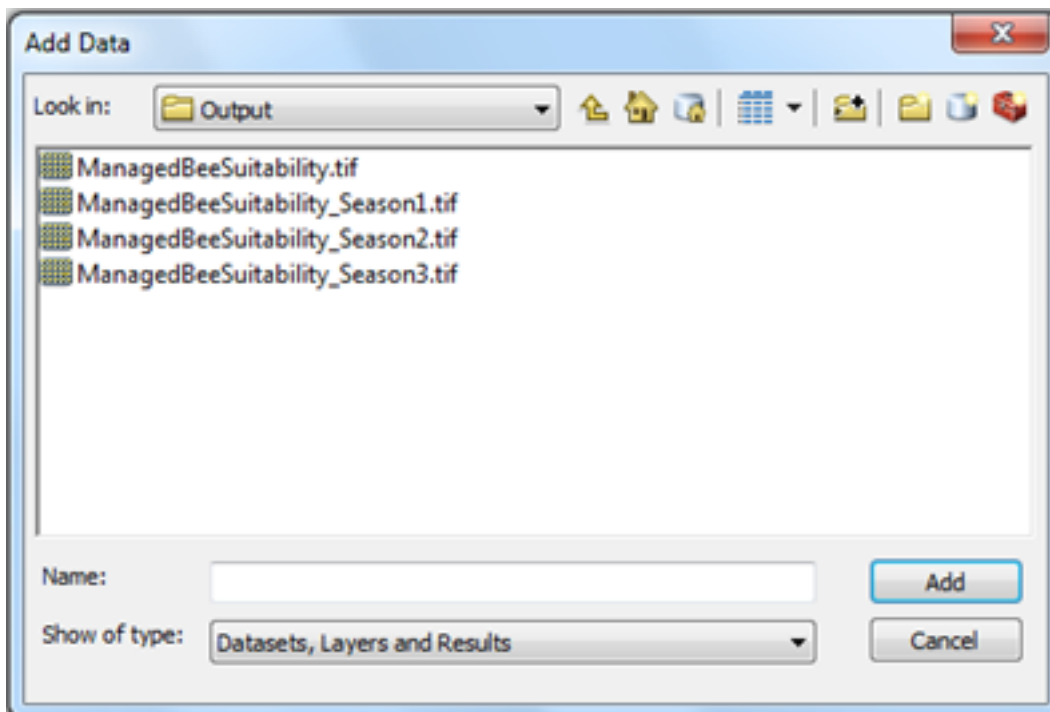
Add Data

Look in: Output

ManagedBeeSuitability.tif
ManagedBeeSuitability_Season1.tif
ManagedBeeSuitability_Season2.tif
ManagedBeeSuitability_Season3.tif

Name:
Add

Show of type: Datasets, Layers and Results
Cancel